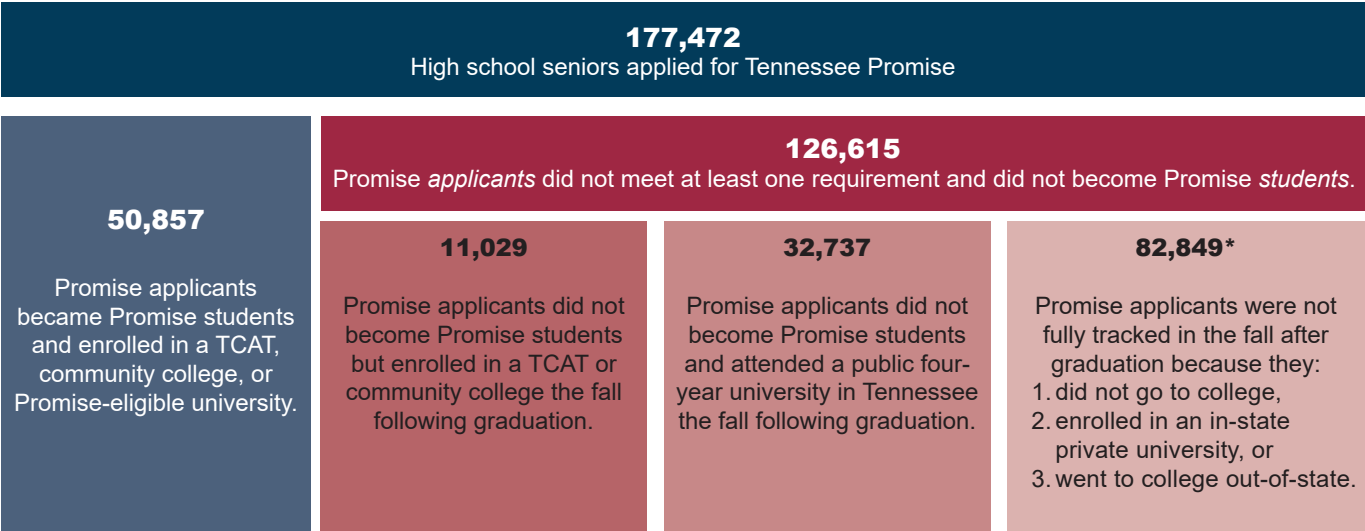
177,472
High school seniors applied for Tennessee Promise

50,857

Promise applicants became Promise students and enrolled in a TCAT, community college, or Promise-eligible university.

126,615
Promise *applicants* did not meet at least one requirement and did not become Promise *students*.

11,029

Promise applicants did not become Promise students but enrolled in a TCAT or community college the fall following graduation.

32,737

Promise applicants did not become Promise students and attended a public four-year university in Tennessee the fall following graduation.

82,849*

Promise applicants were not fully tracked in the fall after graduation because they:
1. did not go to college,
2. enrolled in an in-state private university, or
3. went to college out-of-state.